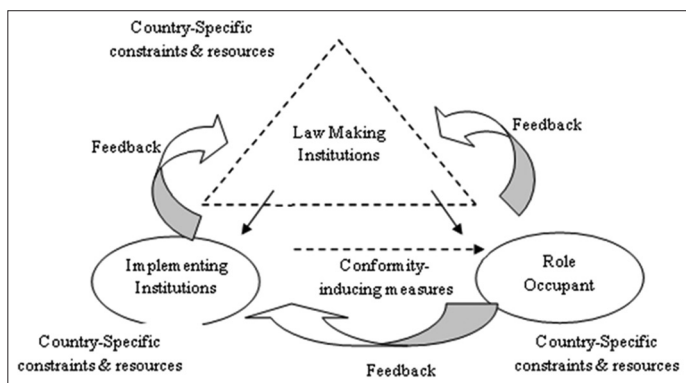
Country-Specific constraints & resources

Law Making Institutions

Feedback

Feedback

Implementing Institutions

Conformity-inducing measures

Role Occupant

Country-Specific constraints & resources

Country-Specific constraints & resources

Feedback